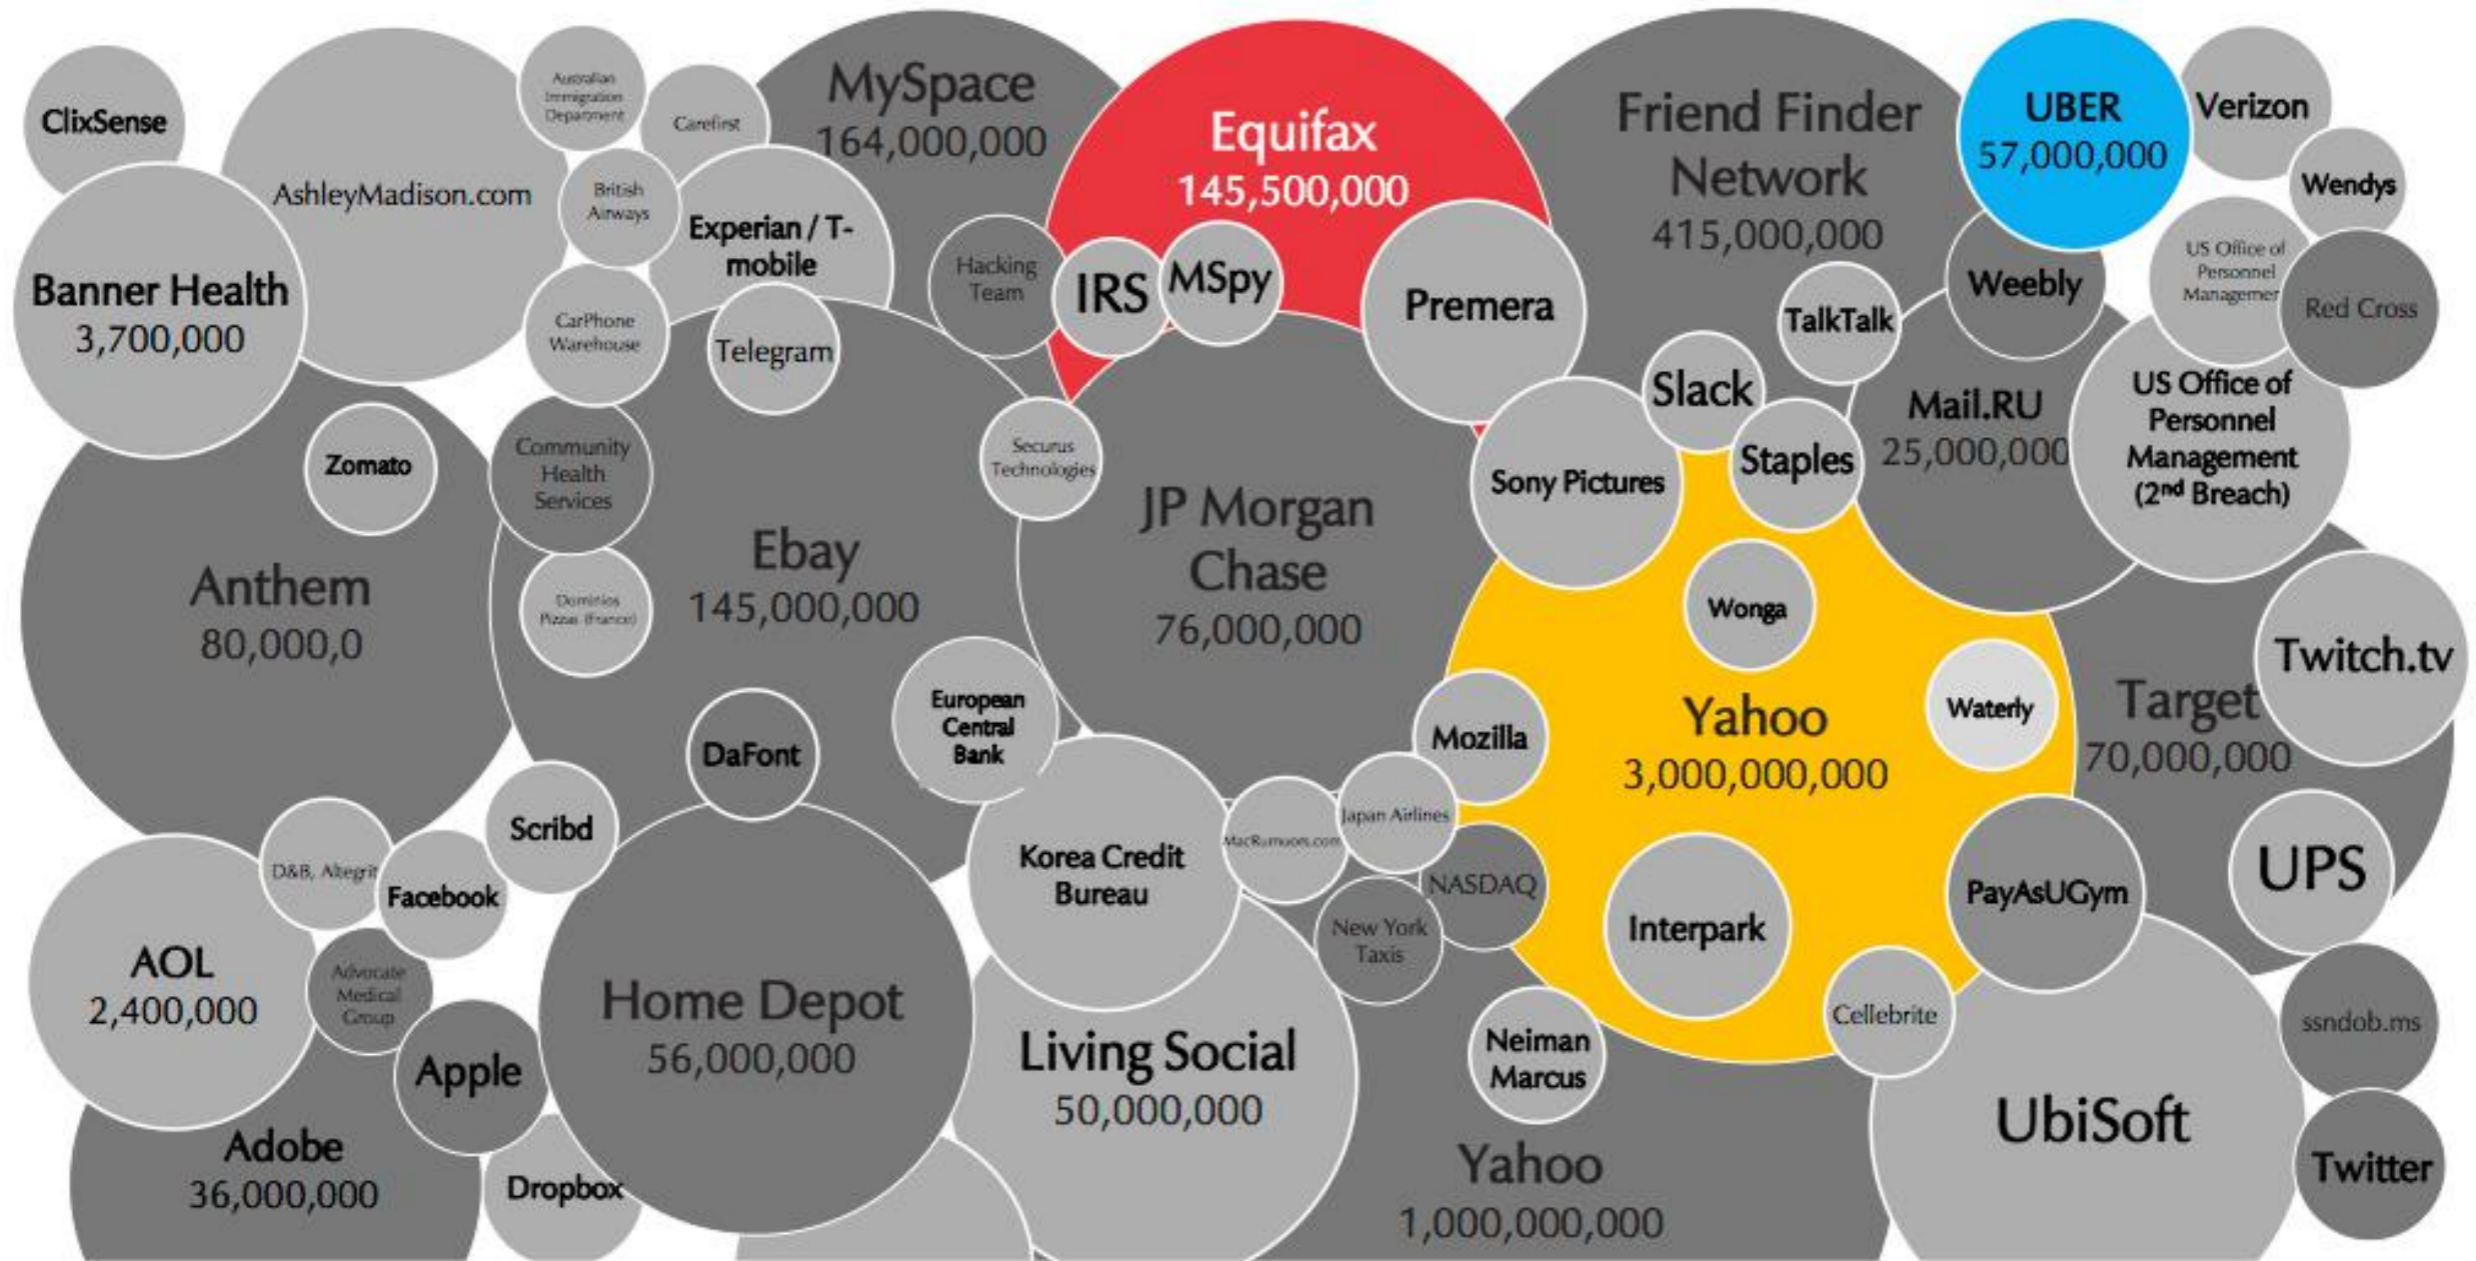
ClixSense

AshleyMadison.com

Australian Immigration Department

Carefirst

British Airways

MySpace
164,000,000

Equifax
145,500,000

Friend Finder Network
415,000,000

UBER
57,000,000

Verizon

Wendys

Banner Health
3,700,000

Experian / T-mobile

Hacking Team

IRS

MSpy

Premera

Weebly

US Office of Personnel Management

Red Cross

CarPhone Warehouse

Telegram

TalkTalk

Slack

Mail.RU
25,000,000

US Office of Personnel Management (2nd Breach)

Zomato

Community Health Services

Securus Technologies

JP Morgan Chase
76,000,000

Sony Pictures

Staples

Anthem
80,000,0

Ebay
145,000,000

Dominos Pizza (France)

Wonga

Twitch.tv

European Central Bank

Yahoo
3,000,000,000

Waterly

Target
70,000,000

DaFont

Mozilla

Scribd

D&B, Altegrit

Facebook

Korea Credit Bureau

MacRumours.com

Japan Airlines

NASDAQ

PayAsUGym

UPS

AOL
2,400,000

Advocate Medical Group

Home Depot
56,000,000

New York Taxis

Interpark

Apple

Living Social
50,000,000

Neiman Marcus

Cellebrite

ssndob.ms

UbiSoft

Adobe
36,000,000

Dropbox

Yahoo
1,000,000,000

Twitter